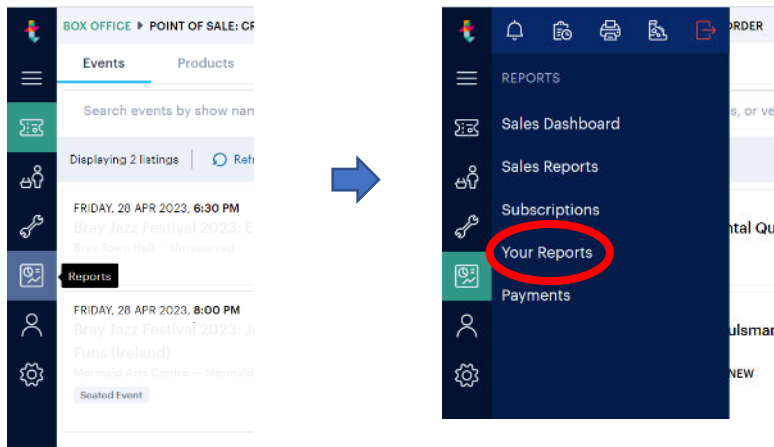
BOX OFFICE ▸ POINT OF SALE: CR

Events

Products

Search events by show nam

Displaying 2 listings

Ref

FRIDAY, 28 APR 2023, 6:30 PM

Bray Jazz Festival 2023: E

Bray Town Hall — Unreserved

Reports

FRIDAY, 28 APR 2023, 8:00 PM

Bray Jazz Festival 2023: J

Funs (Ireland)

Mermaid Arts Centre — Mermaid

Seated Event

ORDER

REPORTS

Sales Dashboard

Sales Reports

Subscriptions

Your Reports

Payments

s, or ve

ntal Qu

ulsmar

NEW